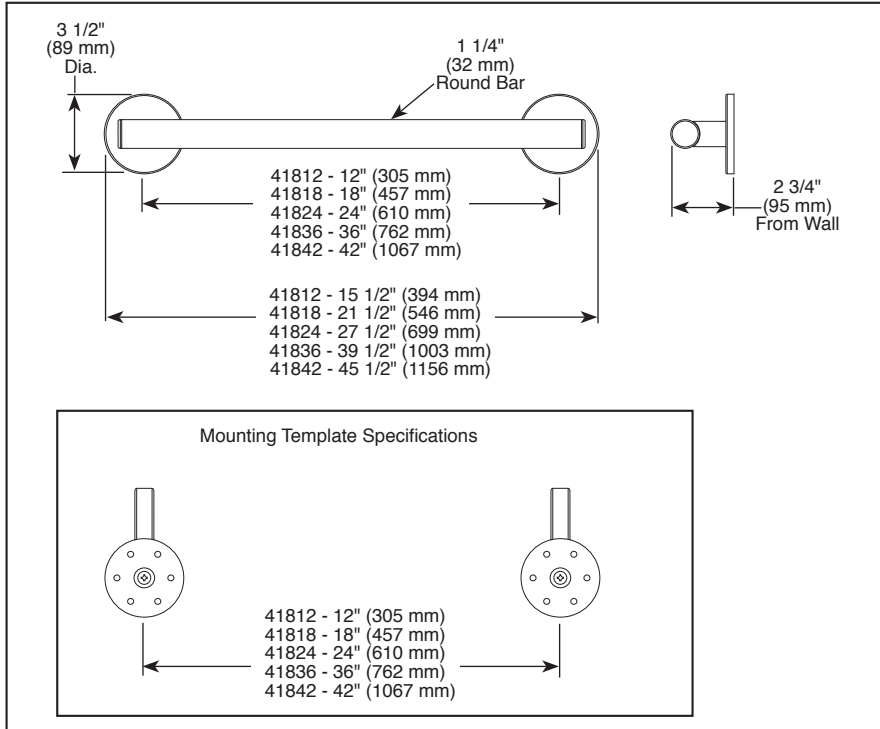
3 1/2"
(89 mm)
Dia.

1 1/4"
(32 mm)
Round Bar

41812 - 12" (305 mm)
41818 - 18" (457 mm)
41824 - 24" (610 mm)
41836 - 36" (762 mm)
41842 - 42" (1067 mm)

2 3/4"
(95 mm)
From Wall

41812 - 15 1/2" (394 mm)
41818 - 21 1/2" (546 mm)
41824 - 27 1/2" (699 mm)
41836 - 39 1/2" (1003 mm)
41842 - 45 1/2" (1156 mm)

Mounting Template Specifications

41812 - 12" (305 mm)
41818 - 18" (457 mm)
41824 - 24" (610 mm)
41836 - 36" (762 mm)
41842 - 42" (1067 mm)